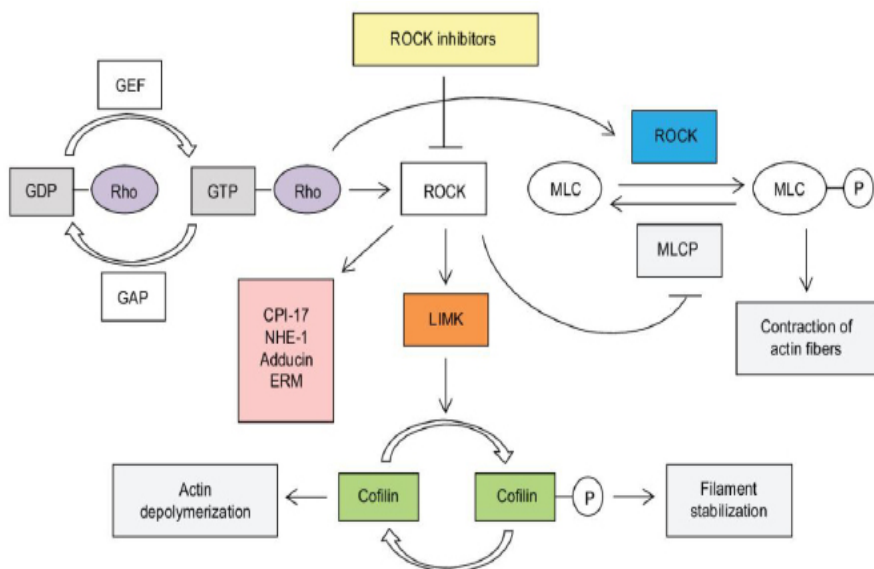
ROCK inhibitors

GEF

ROCK

GDP

Rho

GTP

Rho

ROCK

MLC

MLC

P

MLCP

GAP

CPI-17
NHE-1
Adducin
ERM

LIMK

Contraction of actin fibers

Actin depolymerization

Cofilin

Cofilin

P

Filament stabilization